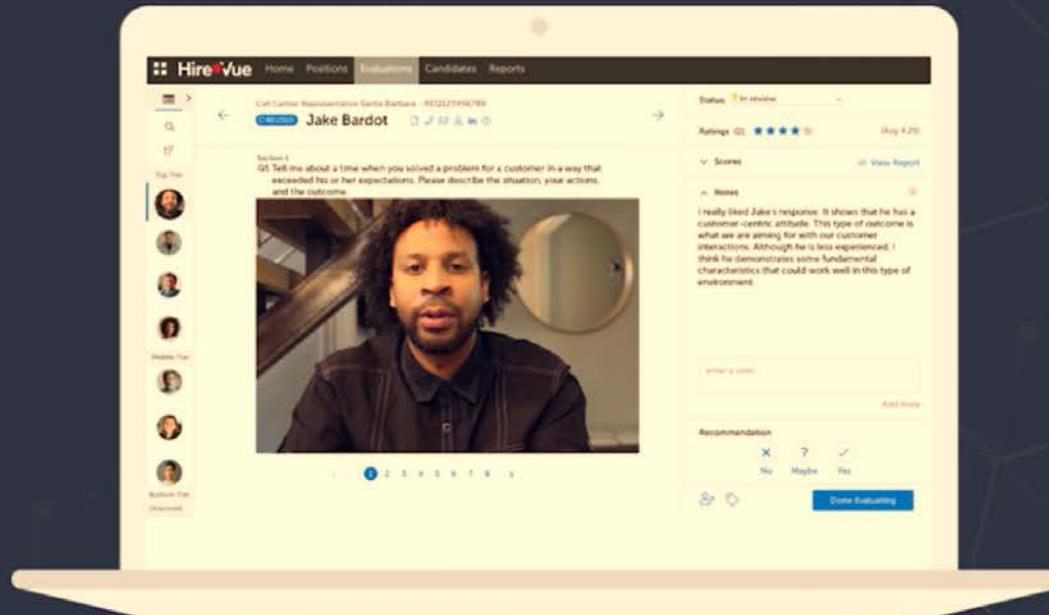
HireVue Home Positions Evaluations Candidates Reports

Call Center Representative Santa Barbara - REQ123456789

RELEASED Jake Bardot

Top Tier

Middle Tier

Bottom Tier

Unscored

Section 1
Q1 Tell me about a time when you solved a problem for a customer in a way that exceeded his or her expectations. Please describe the situation, your actions, and the outcome.

1 2 3 4 5 6 7 8

Status In review

Ratings Q1 (Avg 4.25)

Scores View Report

Notes

I really liked Jake's response. It shows that he has a customer-centric attitude. This type of outcome is what we are aiming for with our customer interactions. Although he is less experienced, I think he demonstrates some fundamental characteristics that could work well in this type of environment.

Enter a note

Add Note

Recommendation

No Maybe Yes

Done Evaluating